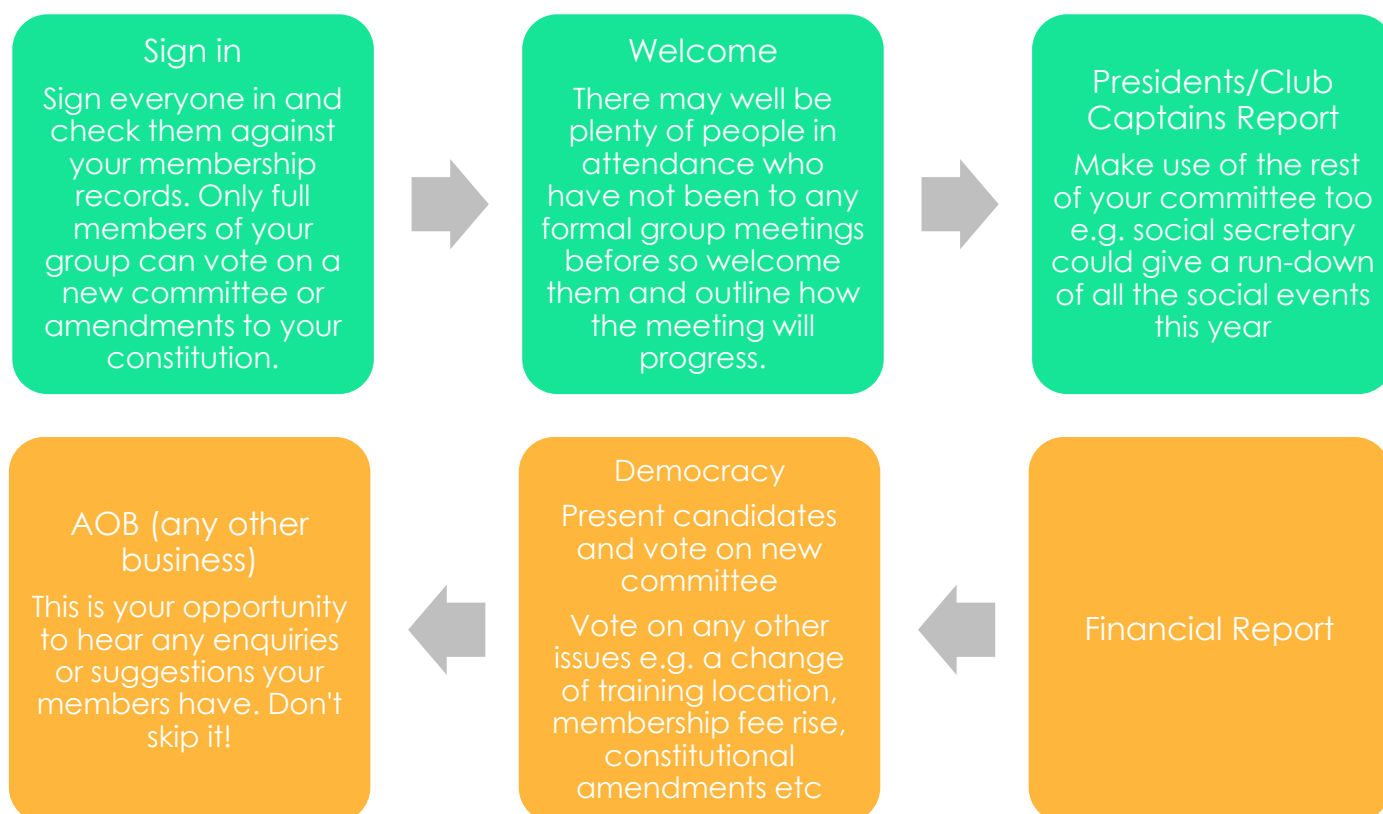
Sign in

Sign everyone in and check them against your membership records. Only full members of your group can vote on a new committee or amendments to your constitution.

Welcome

There may well be plenty of people in attendance who have not been to any formal group meetings before so welcome them and outline how the meeting will progress.

Presidents/Club Captains Report

Make use of the rest of your committee too e.g. social secretary could give a run-down of all the social events this year

Financial Report

Democracy

Present candidates and vote on new committee

Vote on any other issues e.g. a change of training location, membership fee rise, constitutional amendments etc

AOB (any other business)

This is your opportunity to hear any enquiries or suggestions your members have. Don't skip it!